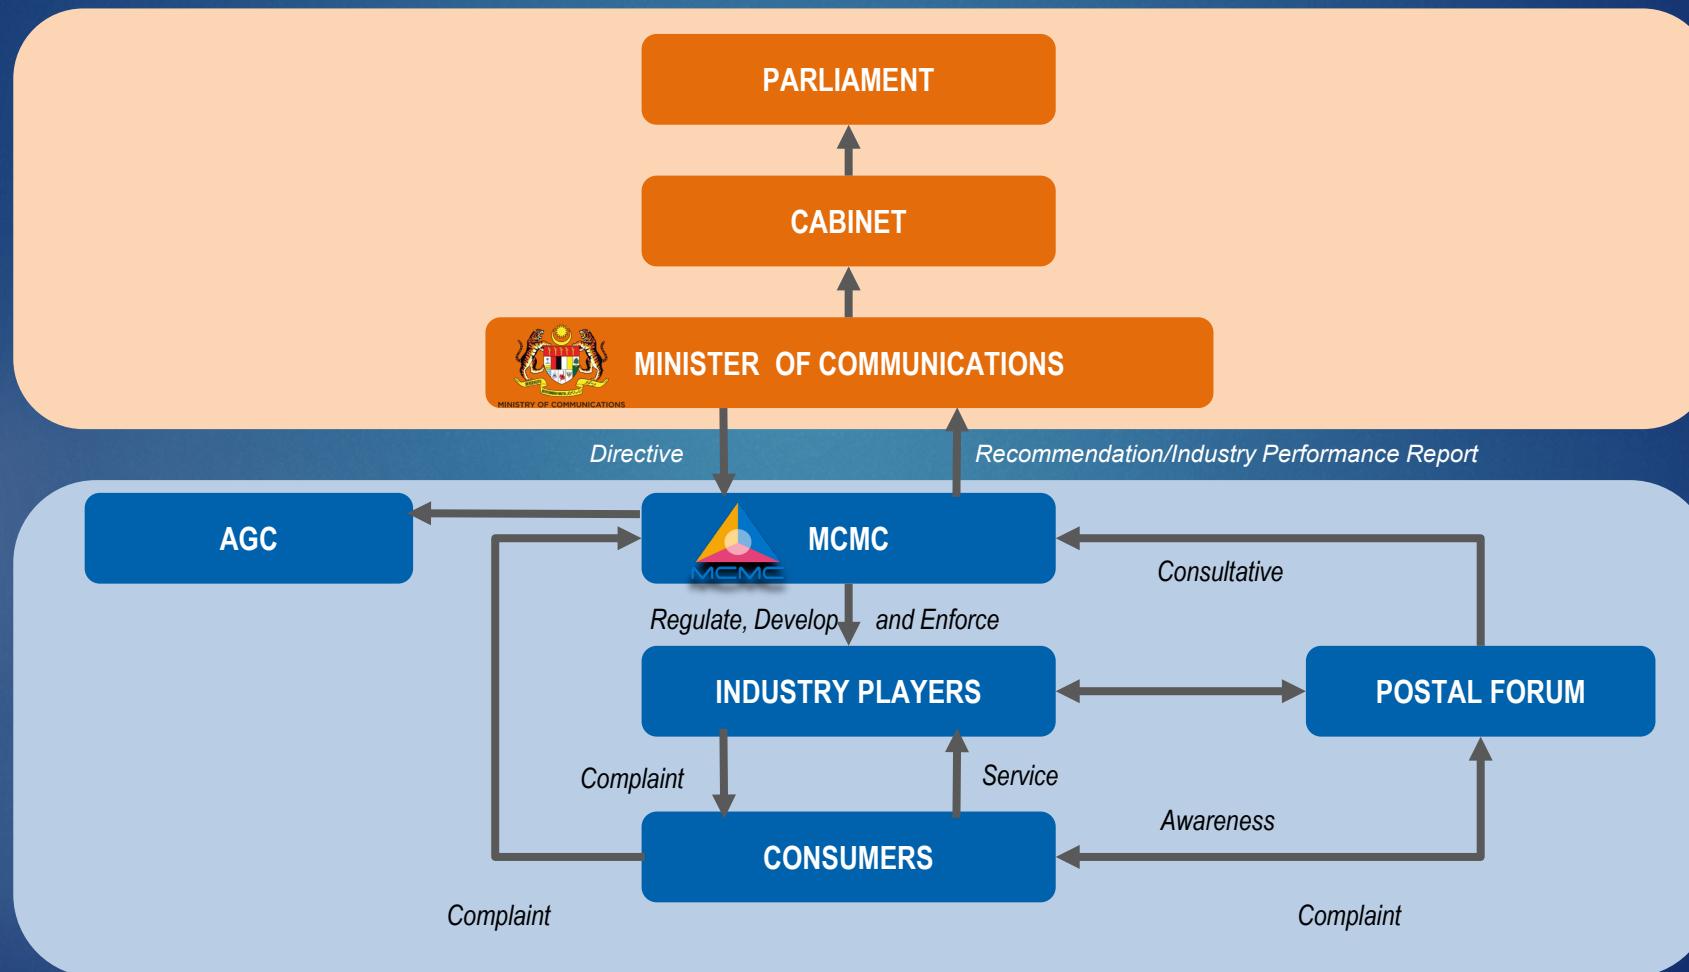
PARLIAMENT

CABINET

MINISTRY OF COMMUNICATIONS

MINISTER OF COMMUNICATIONS

Directive

Recommendation/Industry Performance Report

AGC

MCMC

MCMC

Consultative

Regulate, Develop and Enforce

INDUSTRY PLAYERS

POSTAL FORUM

Complaint

Service

Awareness

CONSUMERS

Complaint

Complaint